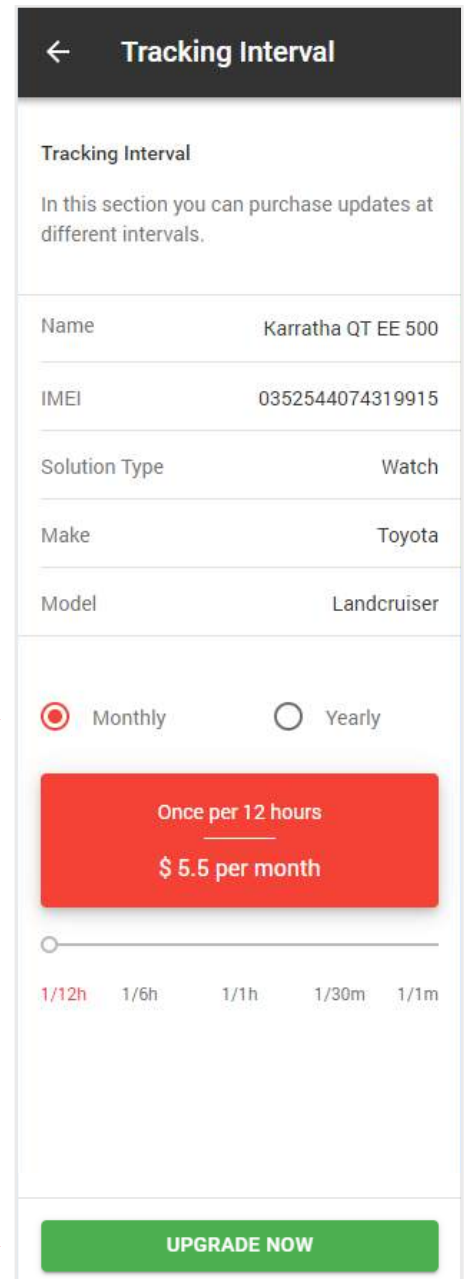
← Tracking Interval

Tracking Interval

In this section you can purchase updates at different intervals.

| Name | Karratha QT EE 500 |
|---|---|
| IMEI | 0352544074319915 |
| Solution Type | Watch |
| Make | Toyota |
| Model | Landcruiser |

Monthly Yearly

Once per 12 hours

$ 5.5 per month

1/12h 1/6h 1/1h 1/30m 1/1m

UPGRADE NOW